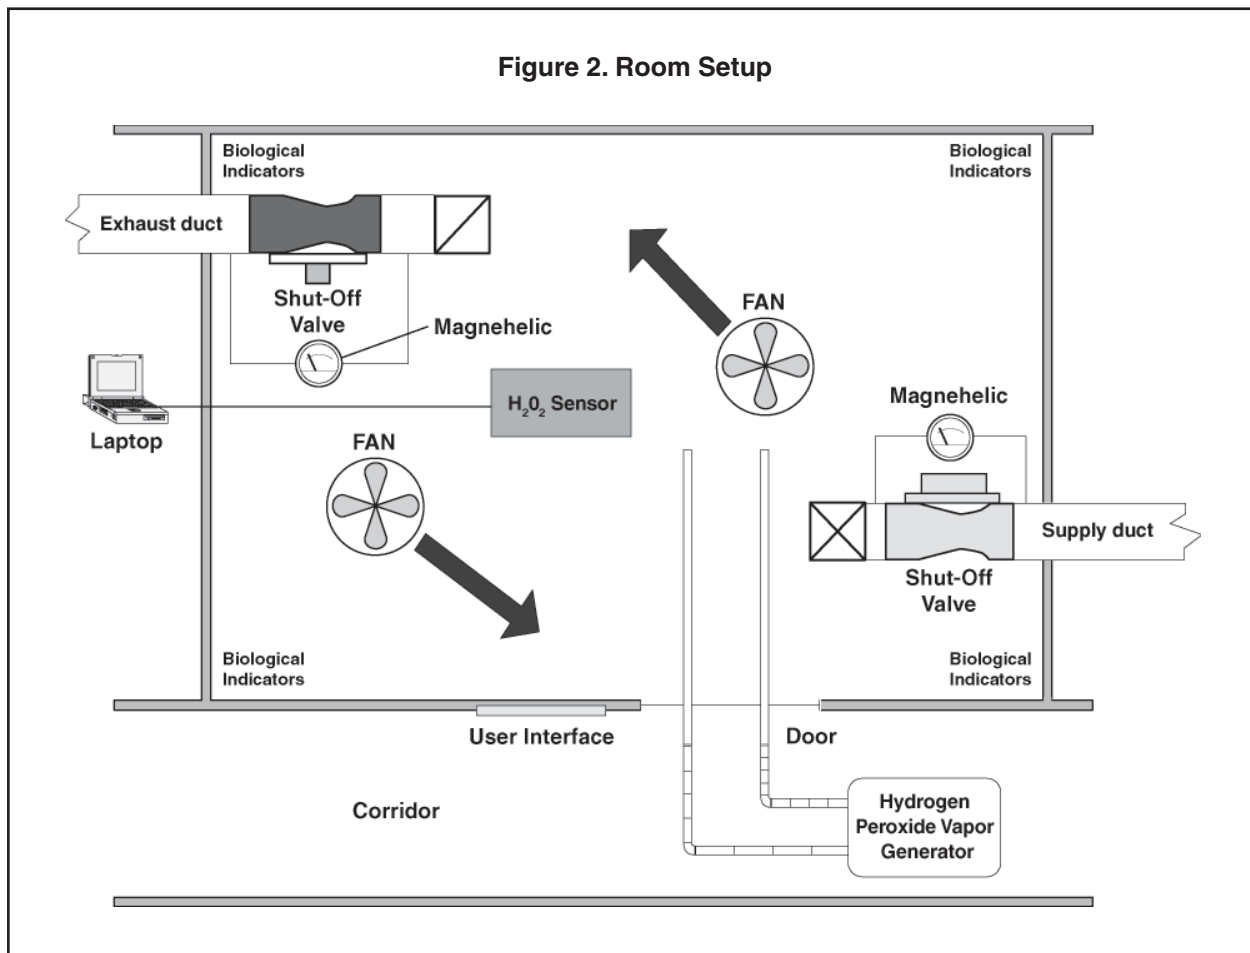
Figure 2. Room Setup

Biological Indicators

Biological Indicators

Exhaust duct

Shut-Off Valve

Magnehelic

FAN

Laptop

$H_2O_2$ Sensor

Magnehelic

FAN

Supply duct

Shut-Off Valve

Biological Indicators

Biological Indicators

User Interface

Door

Corridor

Hydrogen Peroxide Vapor Generator